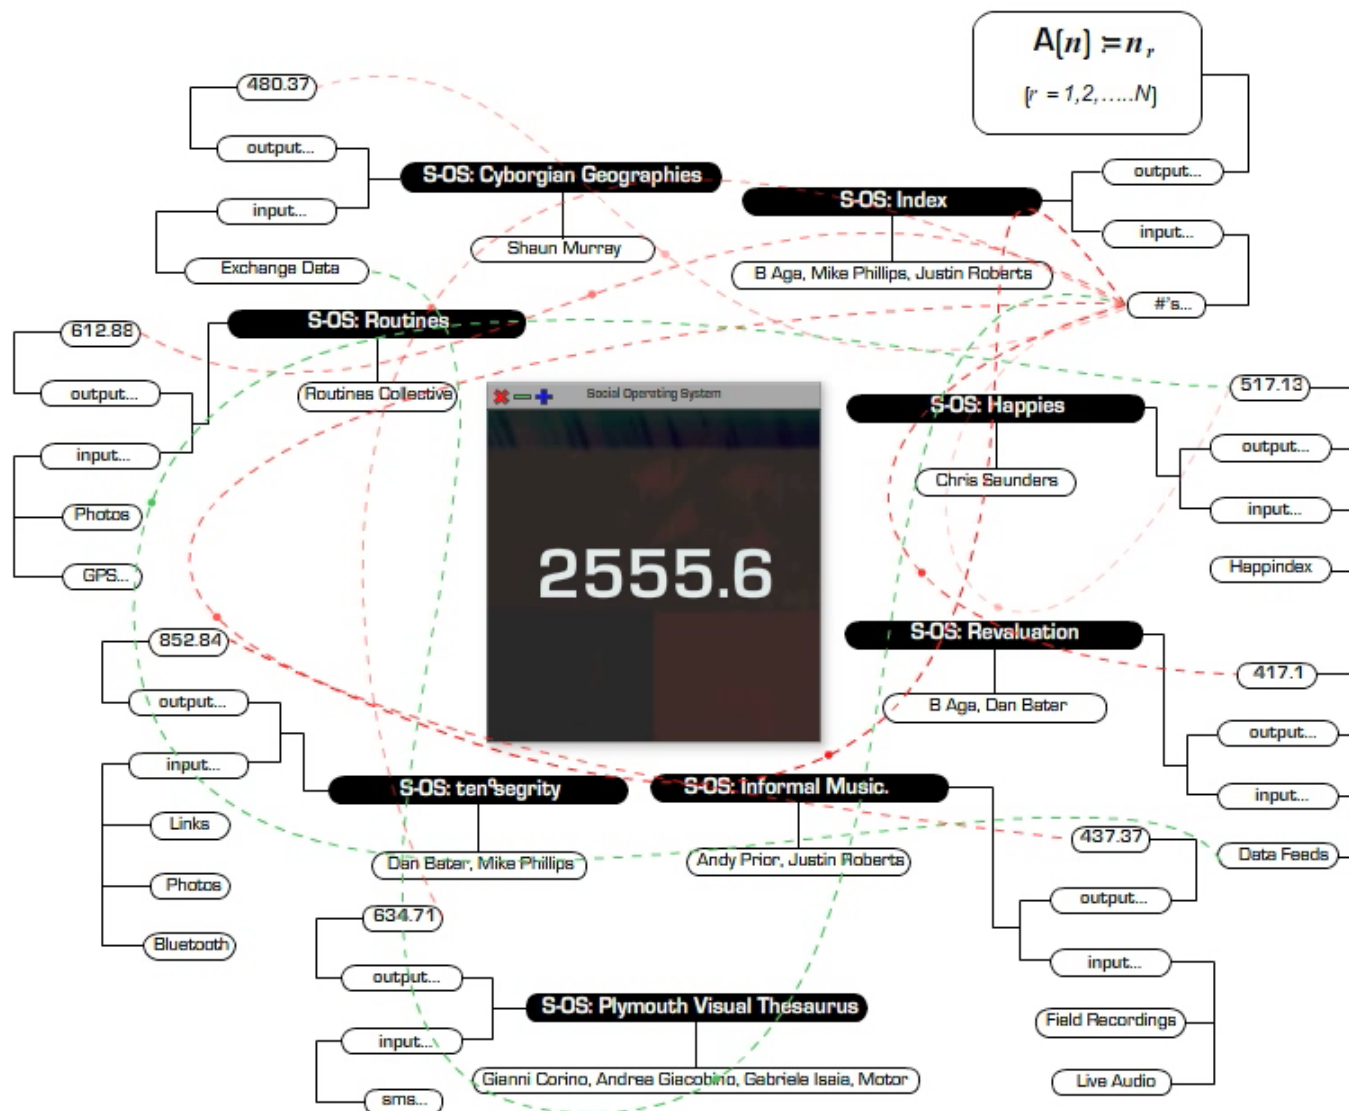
$A[n] = n_r$

$[r = 1,2,\ldots..N]$

480.37

output...

input...

Exchange Data

S-OS: Cyborgian Geographies

Shaun Murray

S-OS: Index

B Aga, Mike Phillips, Justin Roberts

output...

input...

#'s...

612.88

output...

input...

Photos

GPS...

S-OS: Routines

Routines Collective

Social Operating System

2555.6

517.13

output...

input...

Happindex

S-OS: Happies

Chris Saunders

S-OS: Revaluation

B Aga, Dan Bater

417.1

output...

input...

Data Feeds

852.84

output...

input...

Links

Photos

Bluetooth

S-OS: ten$^s$egrity

Dan Bater, Mike Phillips

S-OS: Informal Music.

Andy Prior, Justin Roberts

437.37

output...

input...

Field Recordings

Live Audio

634.71

output...

input...

sms...

S-OS: Plymouth Visual Thesaurus

Gianni Corino, Andrea Giacobino, Gabriele Isaia, Motor